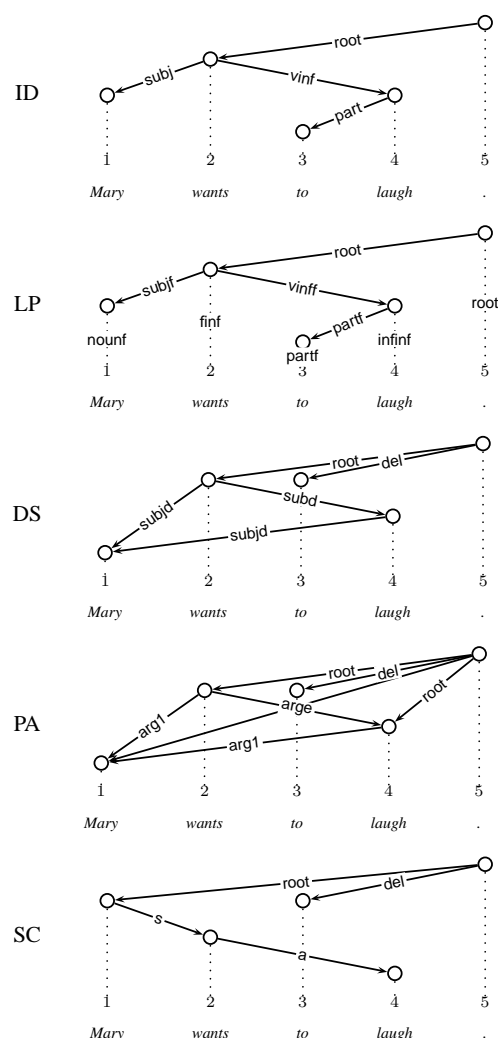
ID

root
subj
vinf
part

1 2 3 4 5

Mary wants to laugh .

LP

root
subjf
vinff
partf
root
nounf
finf
partf
infinf

1 2 3 4 5

Mary wants to laugh .

DS

root
del
subjd
subd
subjd

1 2 3 4 5

Mary wants to laugh .

PA

root
del
arg1
arge
root
arg1

1 2 3 4 5

Mary wants to laugh .

SC

root
del
s
a

1 2 3 4 5

Mary wants to laugh .